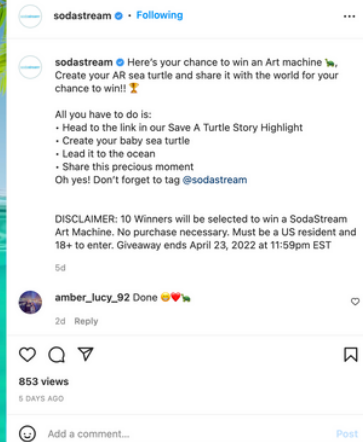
sodastream • Following

sodastream Here's your chance to win an Art machine 🐢, Create your AR sea turtle and share it with the world for your chance to win!! 🏆

All you have to do is:
• Head to the link in our Save A Turtle Story Highlight
• Create your baby sea turtle
• Lead it to the ocean
• Share this precious moment
Oh yes! Don't forget to tag @sodastream

DISCLAIMER: 10 Winners will be selected to win a SodaStream Art Machine. No purchase necessary. Must be a US resident and 18+ to enter. Giveaway ends April 23, 2022 at 11:59pm EST

5d

amber_lucy_92 Done 😊❤️🐢
2d Reply

853 views
5 DAYS AGO

Add a comment...
Post